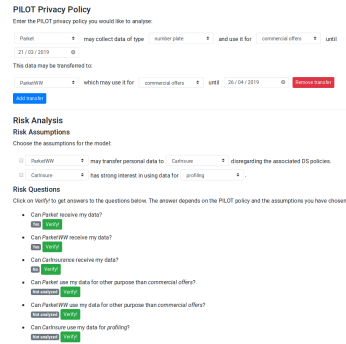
PILOT Privacy Policy

Enter the PILOT privacy policy you would like to analyse:

Parkwt may collect data of type number plate and use it for commercial offers until 21 / 03 / 2019

This data may be transferred to:

ParkwtWW which may use it for commercial offers until 26 / 04 / 2019 Remove transfer

Add transfer

Risk Analysis

Risk Assumptions

Choose the assumptions for the model:

ParkwtWW may transfer personal data to CarInsure disregarding the associated DS policies.

CarInsure has strong interest in using data for profiling .

Risk Questions

Click on Verify! to get answers to the questions below. The answer depends on the PILOT policy and the assumptions you have chosen

Can Parkwt receive my data?
Yes Verify!

Can ParkwtWW receive my data?
Yes Verify!

Can CarInsurance receive my data?
Yes Verify!

Can Parkwt use my data for other purpose than commercial offers?
Not analysed Verify!

Can ParkwtWW use my data for other purpose than commercial offers?
Not analysed Verify!

Can CarInsure use my data for profiling?
Not analysed Verify!